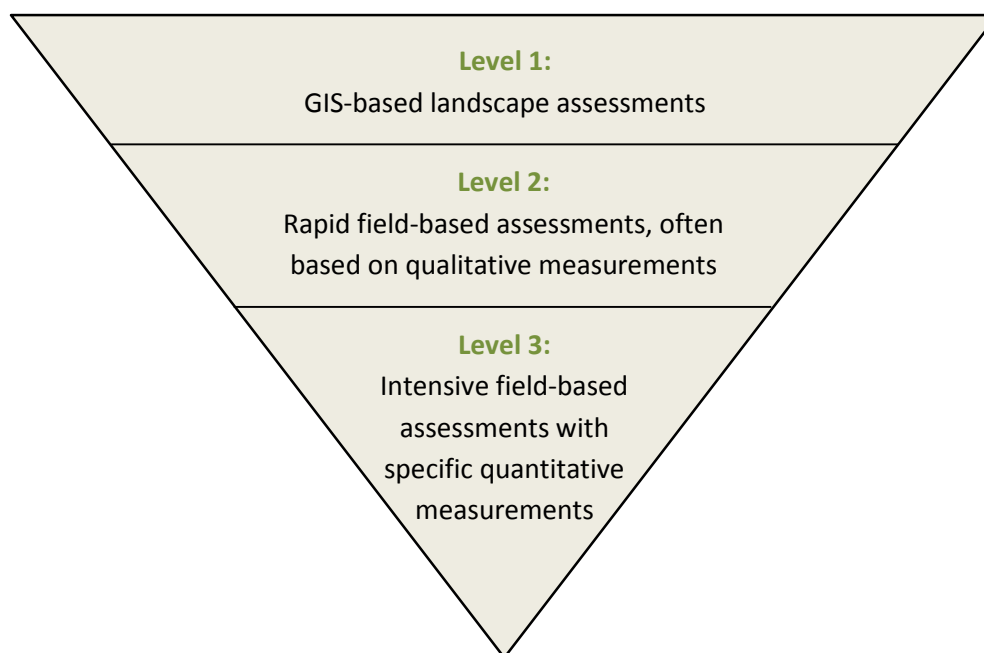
Level 1:
GIS-based landscape assessments

Level 2:
Rapid field-based assessments, often based on qualitative measurements

Level 3:
Intensive field-based assessments with specific quantitative measurements